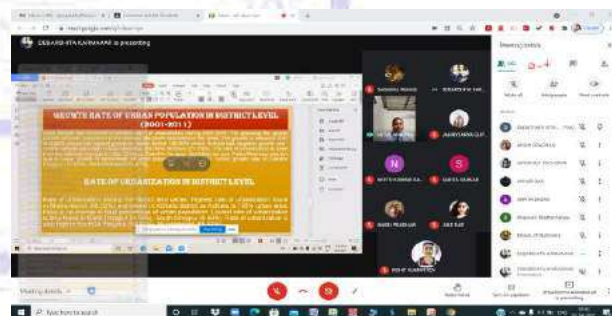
DEBARSHITA KARMAKAR is presenting

GROWTH RATE OF URBAN POPULATION IN DISTRICT LEVEL (2001-2011)

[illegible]

RATE OF URBANIZATION IN DISTRICT LEVEL

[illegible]

SAGNIK

DEBARSHITA KAR...

ANANYAMA GUP...

N

S

ADITI PODDAR

Meeting details

Type here to search